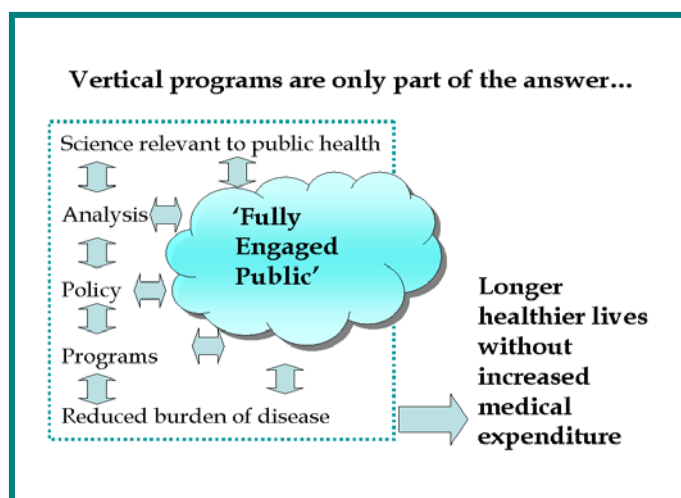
Vertical programs are only part of the answer…

Science relevant to public health

Analysis

Policy

Programs

Reduced burden of disease

'Fully Engaged Public'

Longer healthier lives without increased medical expenditure